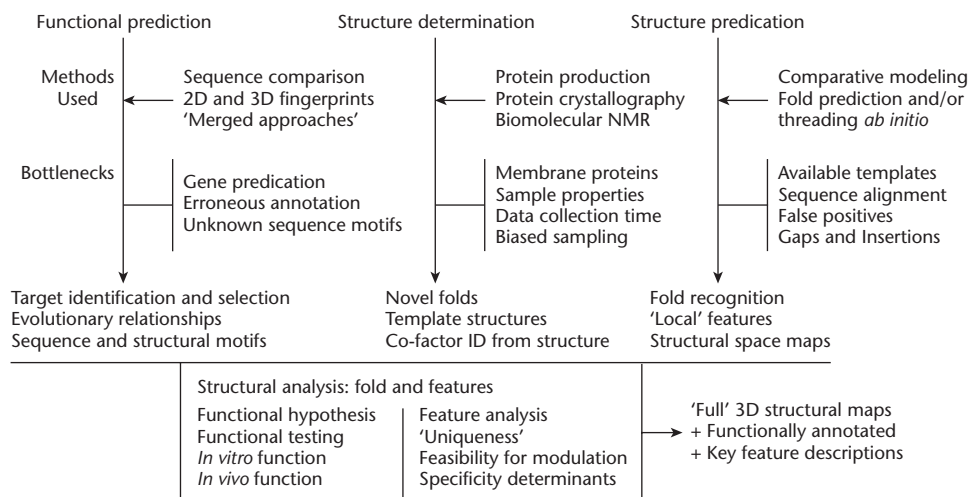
Functional prediction

Methods Used

Sequence comparison
2D and 3D fingerprints
'Merged approaches'

Bottlenecks

Gene predication
Erroneous annotation
Unknown sequence motifs

Target identification and selection
Evolutionary relationships
Sequence and structural motifs

Structure determination

Protein production
Protein crystallography
Biomolecular NMR

Membrane proteins
Sample properties
Data collection time
Biased sampling

Novel folds
Template structures
Co-factor ID from structure

Structure predication

Comparative modeling
Fold prediction and/or threading *ab initio*

Available templates
Sequence alignment
False positives
Gaps and Insertions

Fold recognition
'Local' features
Structural space maps

Structural analysis: fold and features

Functional hypothesis
Functional testing
*In vitro* function
*In vivo* function

Feature analysis
'Uniqueness'
Feasibility for modulation
Specificity determinants

'Full' 3D structural maps
+ Functionally annotated
+ Key feature descriptions